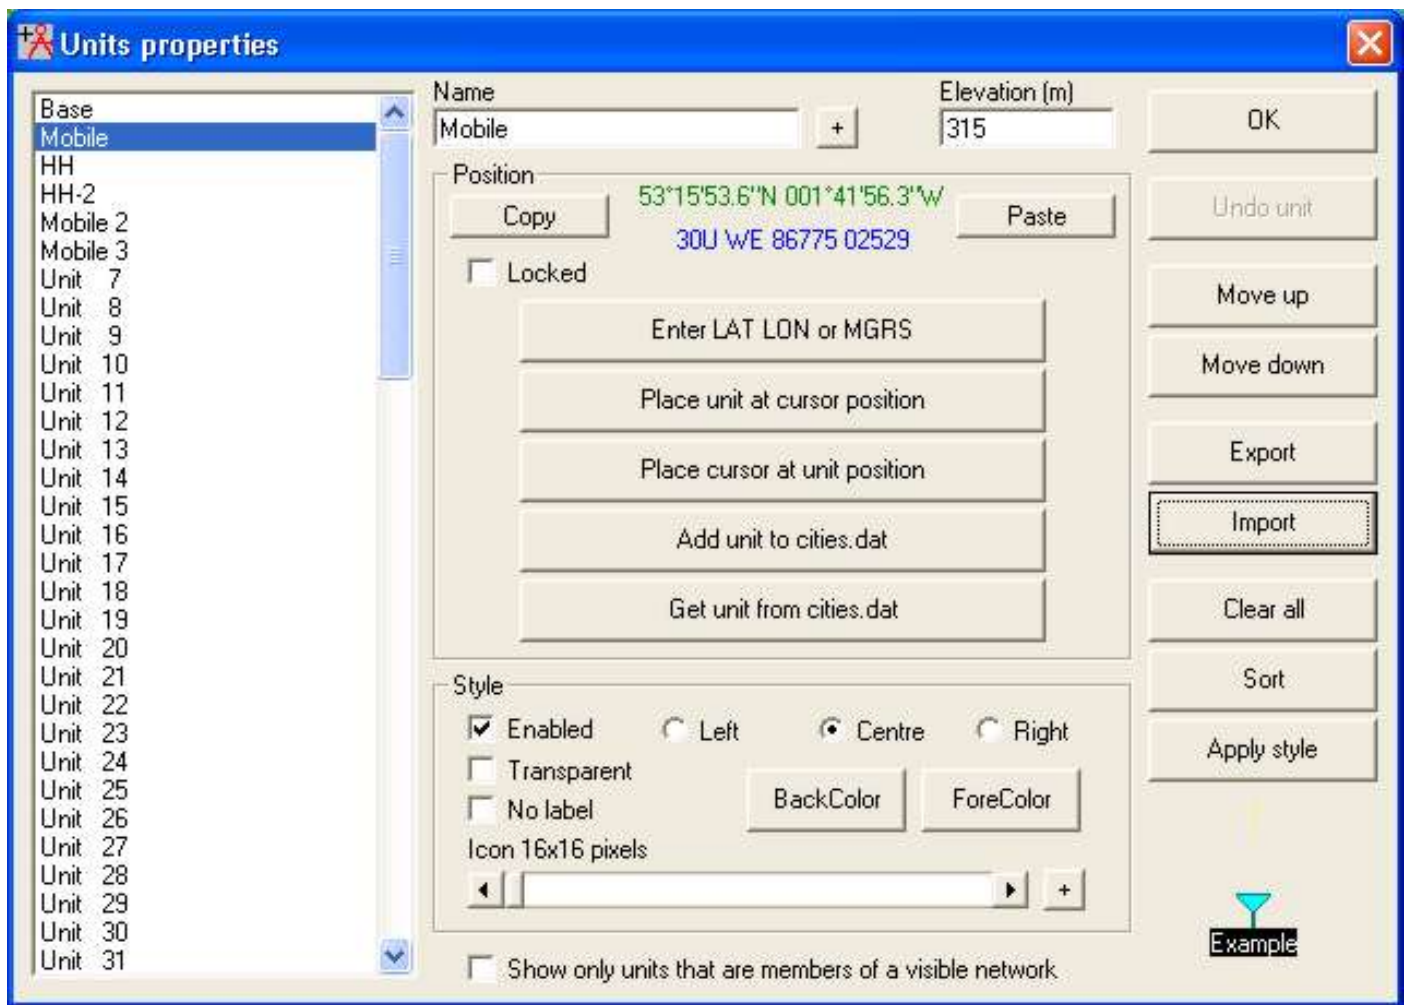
Units properties

Base
Mobile
HH
HH-2
Mobile 2
Mobile 3
Unit 7
Unit 8
Unit 9
Unit 10
Unit 11
Unit 12
Unit 13
Unit 14
Unit 15
Unit 16
Unit 17
Unit 18
Unit 19
Unit 20
Unit 21
Unit 22
Unit 23
Unit 24
Unit 25
Unit 26
Unit 27
Unit 28
Unit 29
Unit 30
Unit 31

Name
Mobile
+
Elevation (m)
315

Position
Copy
53°15'53.6"N 001°41'56.3"W
30U WE 86775 02529
Paste
Locked
Enter LAT LON or MGRS
Place unit at cursor position
Place cursor at unit position
Add unit to cities.dat
Get unit from cities.dat

Style
Enabled
Left
Centre
Right
Transparent
No label
BackColor
ForeColor
Icon 16x16 pixels
+

Show only units that are members of a visible network

OK
Undo unit
Move up
Move down
Export
Import
Clear all
Sort
Apply style
Example